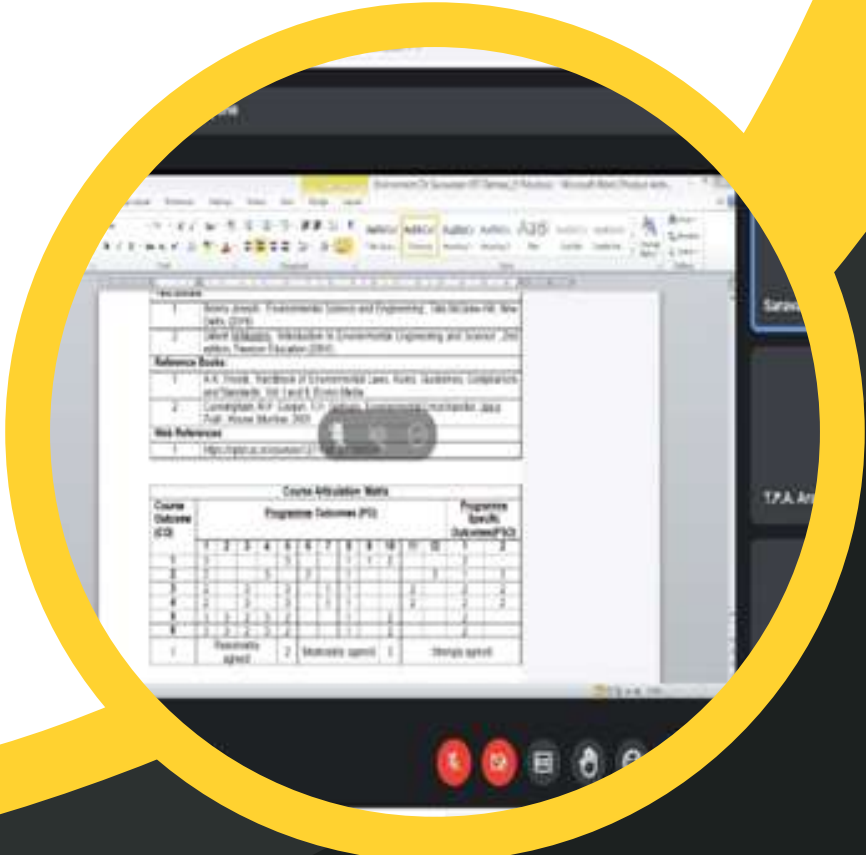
Text Books

| 1 | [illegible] Joseph, "Environmental Science and Engineering", Tata McGraw-Hill, New Delhi, (2006) |
|---|---|
| 2 | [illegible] Masters, "Introduction to Environmental Engineering and Science", 2nd edition, Pearson Education (2004) |

Reference Books

| 1 | R.K. Trivedi, "Handbook of Environmental Laws, Rules, Guidelines, Compliances and Standards", Vol. I and II, Enviro Media |
|---|---|
| 2 | Cunningham W.P. Cooper, T.H. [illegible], "Environmental Encyclopedia", Jaico Publ., House, Mumbai, 2001 |

Web References

| 1 | https://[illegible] |
|---|---|

Course Articulation Matrix

| Course Outcome (CO) | Programme Outcomes (PO) | Programme Specific Outcomes (PSO) |
|---|---|---|
| 1 | Reasonably agreed | 2 | Moderately agreed | 3 | Strongly agreed |

TPA An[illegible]

Sarav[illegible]